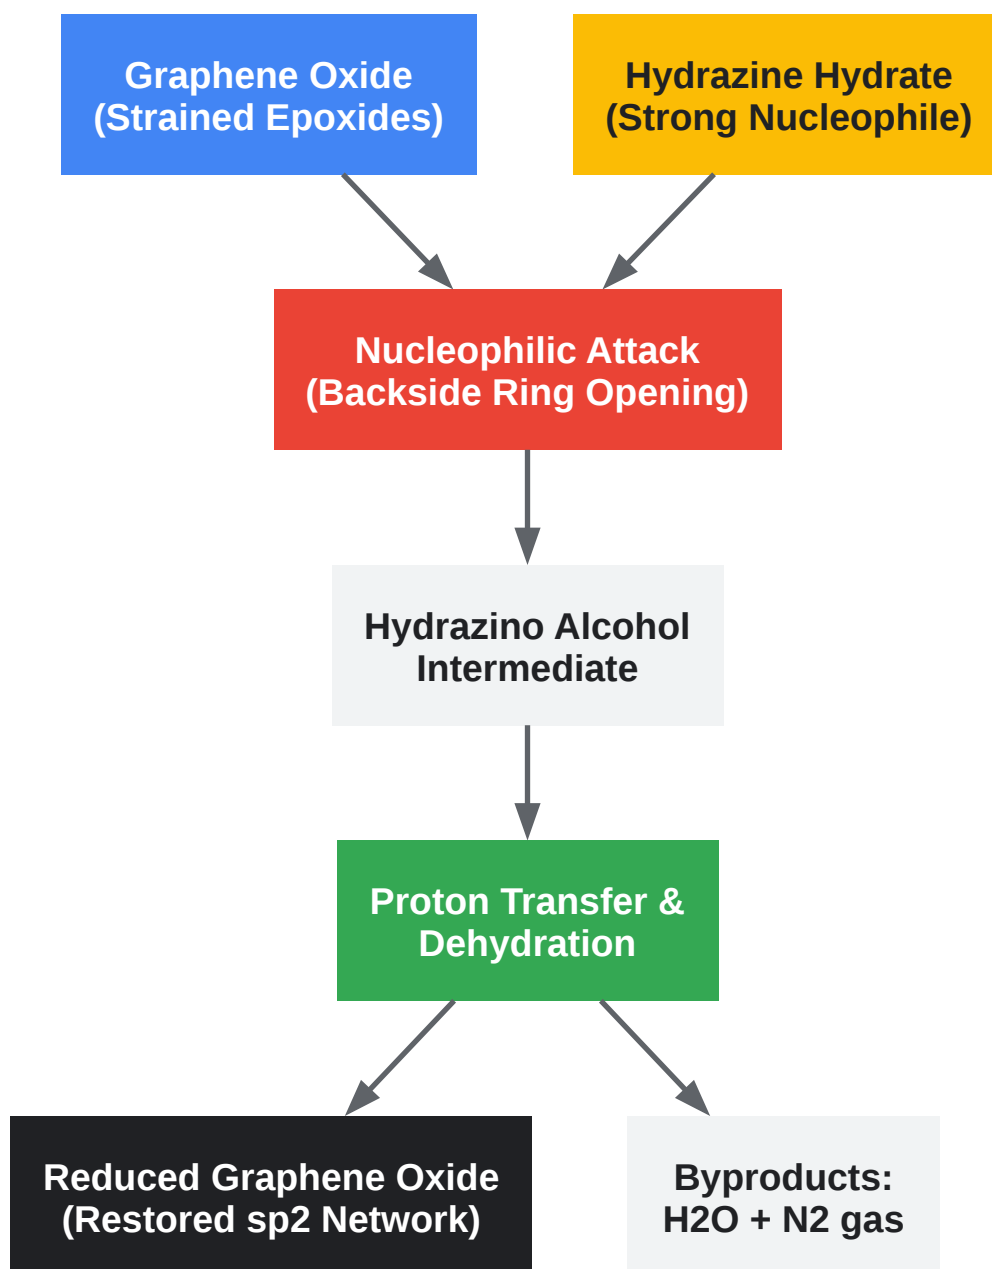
Graphene Oxide
(Strained Epoxides)

Hydrazine Hydrate
(Strong Nucleophile)

Nucleophilic Attack
(Backside Ring Opening)

Hydrazino Alcohol
Intermediate

Proton Transfer &
Dehydration

Reduced Graphene Oxide
(Restored sp2 Network)

Byproducts:
H2O + N2 gas